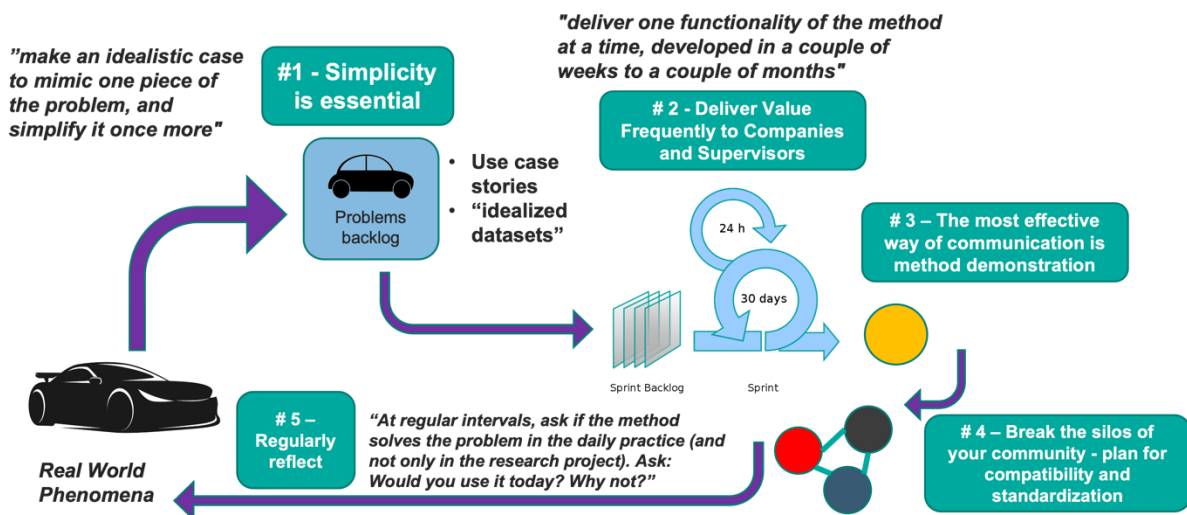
"make an idealistic case to mimic one piece of the problem, and simplify it once more"

#1 - Simplicity is essential

Problems backlog

• Use case stories
• "idealized datasets"

"deliver one functionality of the method at a time, developed in a couple of weeks to a couple of months"

# 2 - Deliver Value Frequently to Companies and Supervisors

24 h

30 days

Sprint Backlog

Sprint

# 3 – The most effective way of communication is method demonstration

# 4 – Break the silos of your community - plan for compatibility and standardization

# 5 – Regularly reflect

"At regular intervals, ask if the method solves the problem in the daily practice (and not only in the research project). Ask: Would you use it today? Why not?"

Real World Phenomena